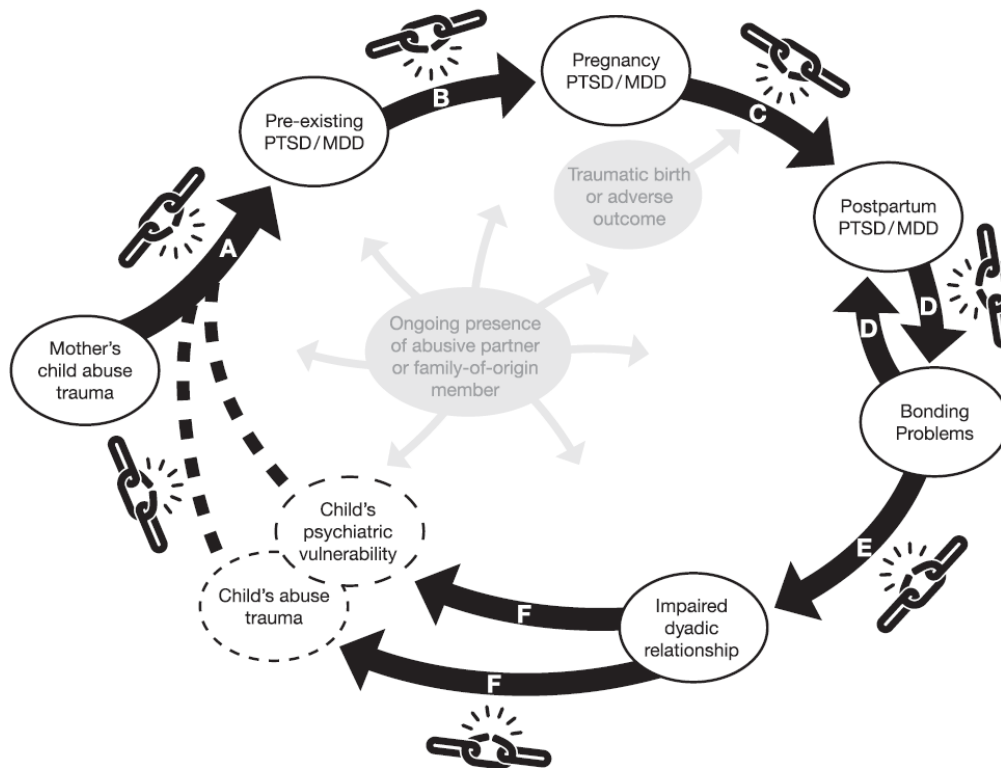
Mother's child abuse trauma

A

Pre-existing PTSD/MDD

B

Pregnancy PTSD/MDD

C

Traumatic birth or adverse outcome

Postpartum PTSD/MDD

D

D

Bonding Problems

E

Impaired dyadic relationship

F

F

Child's psychiatric vulnerability

Child's abuse trauma

Ongoing presence of abusive partner or family-of-origin member